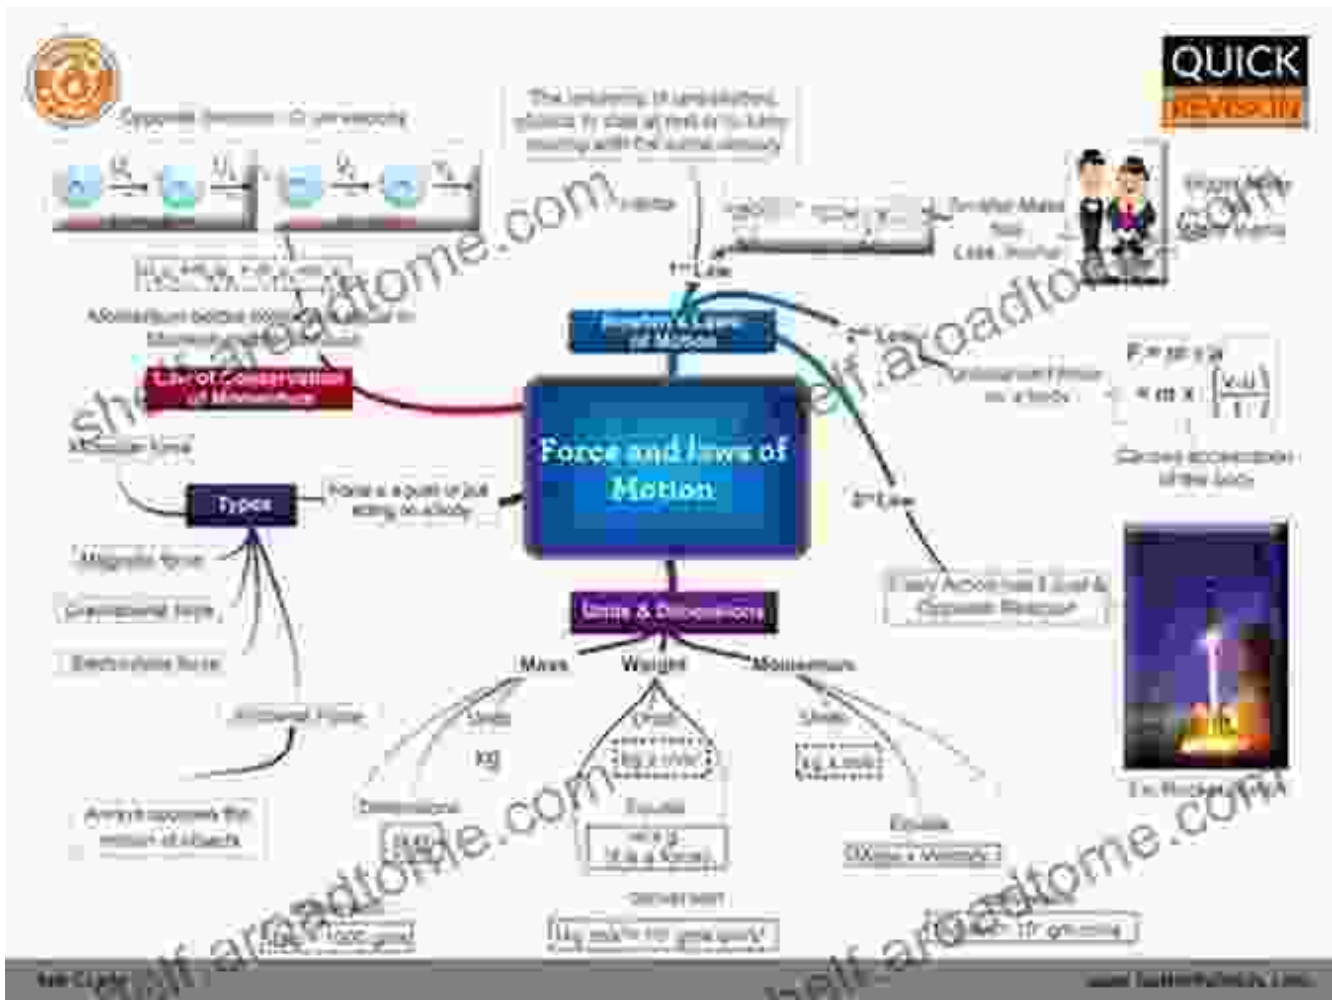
QUICK
REVISION

Opposite direction - Or zero velocity

The tendency of undisturbed objects to stay at rest or to keep moving with the same velocity

Inertia

1st Law

More Mass
Less Inertia

Momentum before collision is equal to Momentum after collision

Newton's Laws of Motion

2nd Law

Law of Conservation of Momentum

Unbalanced force on a body

$F = m \times a$
$= m \times \left(\frac{v-u}{t}\right)$

Causes acceleration of the body

Frictional force

Types

Force is a push or pull acting on a body

Force and laws of Motion

3rd Law

Magnetic force

Gravitational force

Electrostatic force

Every Action has Equal & Opposite Reaction

Units & Dimensions

Mass

Weight

Momentum

Frictional Force

Units

Units

Units

kg

kg m/s²

kg m/s

Dimensions

Equals

Equals

M

w = g

Mass x Velocity

Conversion

Ex: Rocket

shelf.areadtome.com

shelf.areadtome.com

shelf.areadtome.com

shelf.areadtome.com